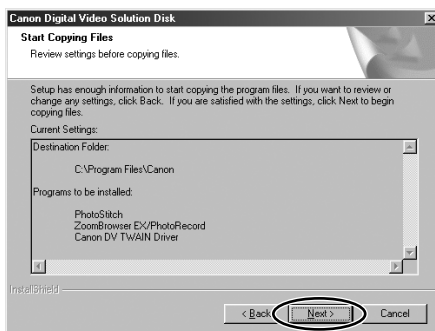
Canon Digital Video Solution Disk

Start Copying Files

Review settings before copying files.

Setup has enough information to start copying the program files. If you want to review or change any settings, click Back. If you are satisfied with the settings, click Next to begin copying files.

Current Settings:

Destination Folder:

C:\Program Files\Canon

Programs to be installed:

PhotoStitch
ZoomBrowser EX/PhotoRecord
Canon DV TWAIN Driver

InstallShield

< Back

Next >

Cancel